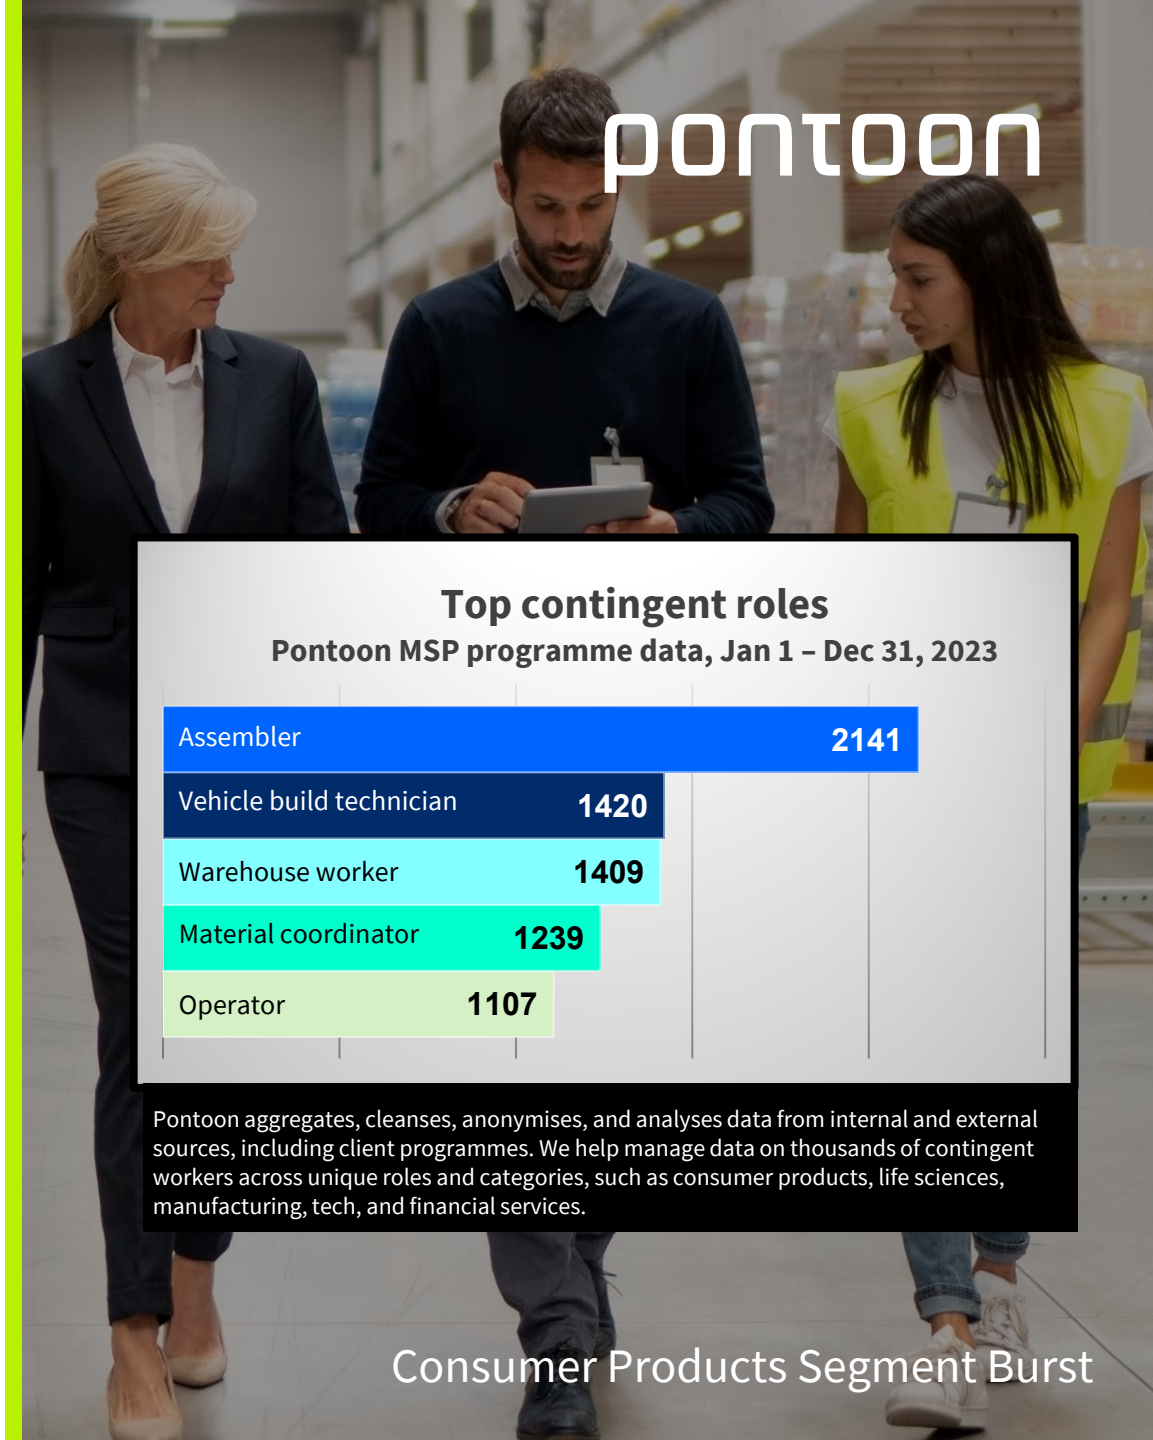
pontoon

Top contingent roles
Pontoon MSP programme data, Jan 1 – Dec 31, 2023

| Role | Count |
|---|---|
| Assembler | 2141 |
| Vehicle build technician | 1420 |
| Warehouse worker | 1409 |
| Material coordinator | 1239 |
| Operator | 1107 |

Pontoon aggregates, cleanses, anonymises, and analyses data from internal and external sources, including client programmes. We help manage data on thousands of contingent workers across unique roles and categories, such as consumer products, life sciences, manufacturing, tech, and financial services.

Consumer Products Segment Burst